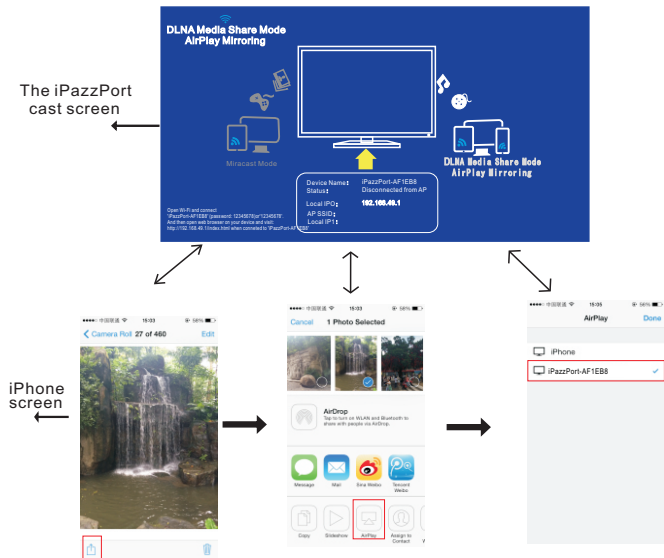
DLNA Media Share Mode
AirPlay Mirroring

The iPazzPort cast screen

Miracast Mode

DLNA Media Share Mode
AirPlay Mirroring

Device Name: iPazzPort-AF1EB8
Status: Disconnected from AP
Local IP0: 192.168.49.1
AP SSID:
Local IP1:

Open Wi-Fi and connect 'iPazzPort-AF1EB8'(password:'12345678'or'12345678'. And then open web browser on your device and visit: http://192.168.49.1/index.html when connected to 'iPazzPort-AF1EB8'

iPhone screen

15:03
Camera Roll 27 of 460 Edit

15:03
Cancel 1 Photo Selected

AirDrop
Tap to turn on WLAN and Bluetooth to share with people via AirDrop.

Message Mail Sina Weibo Tencent Weibo

Copy Slideshow AirPlay Assign to Contact

15:03
AirPlay Done
iPhone
iPazzPort-AF1EB8